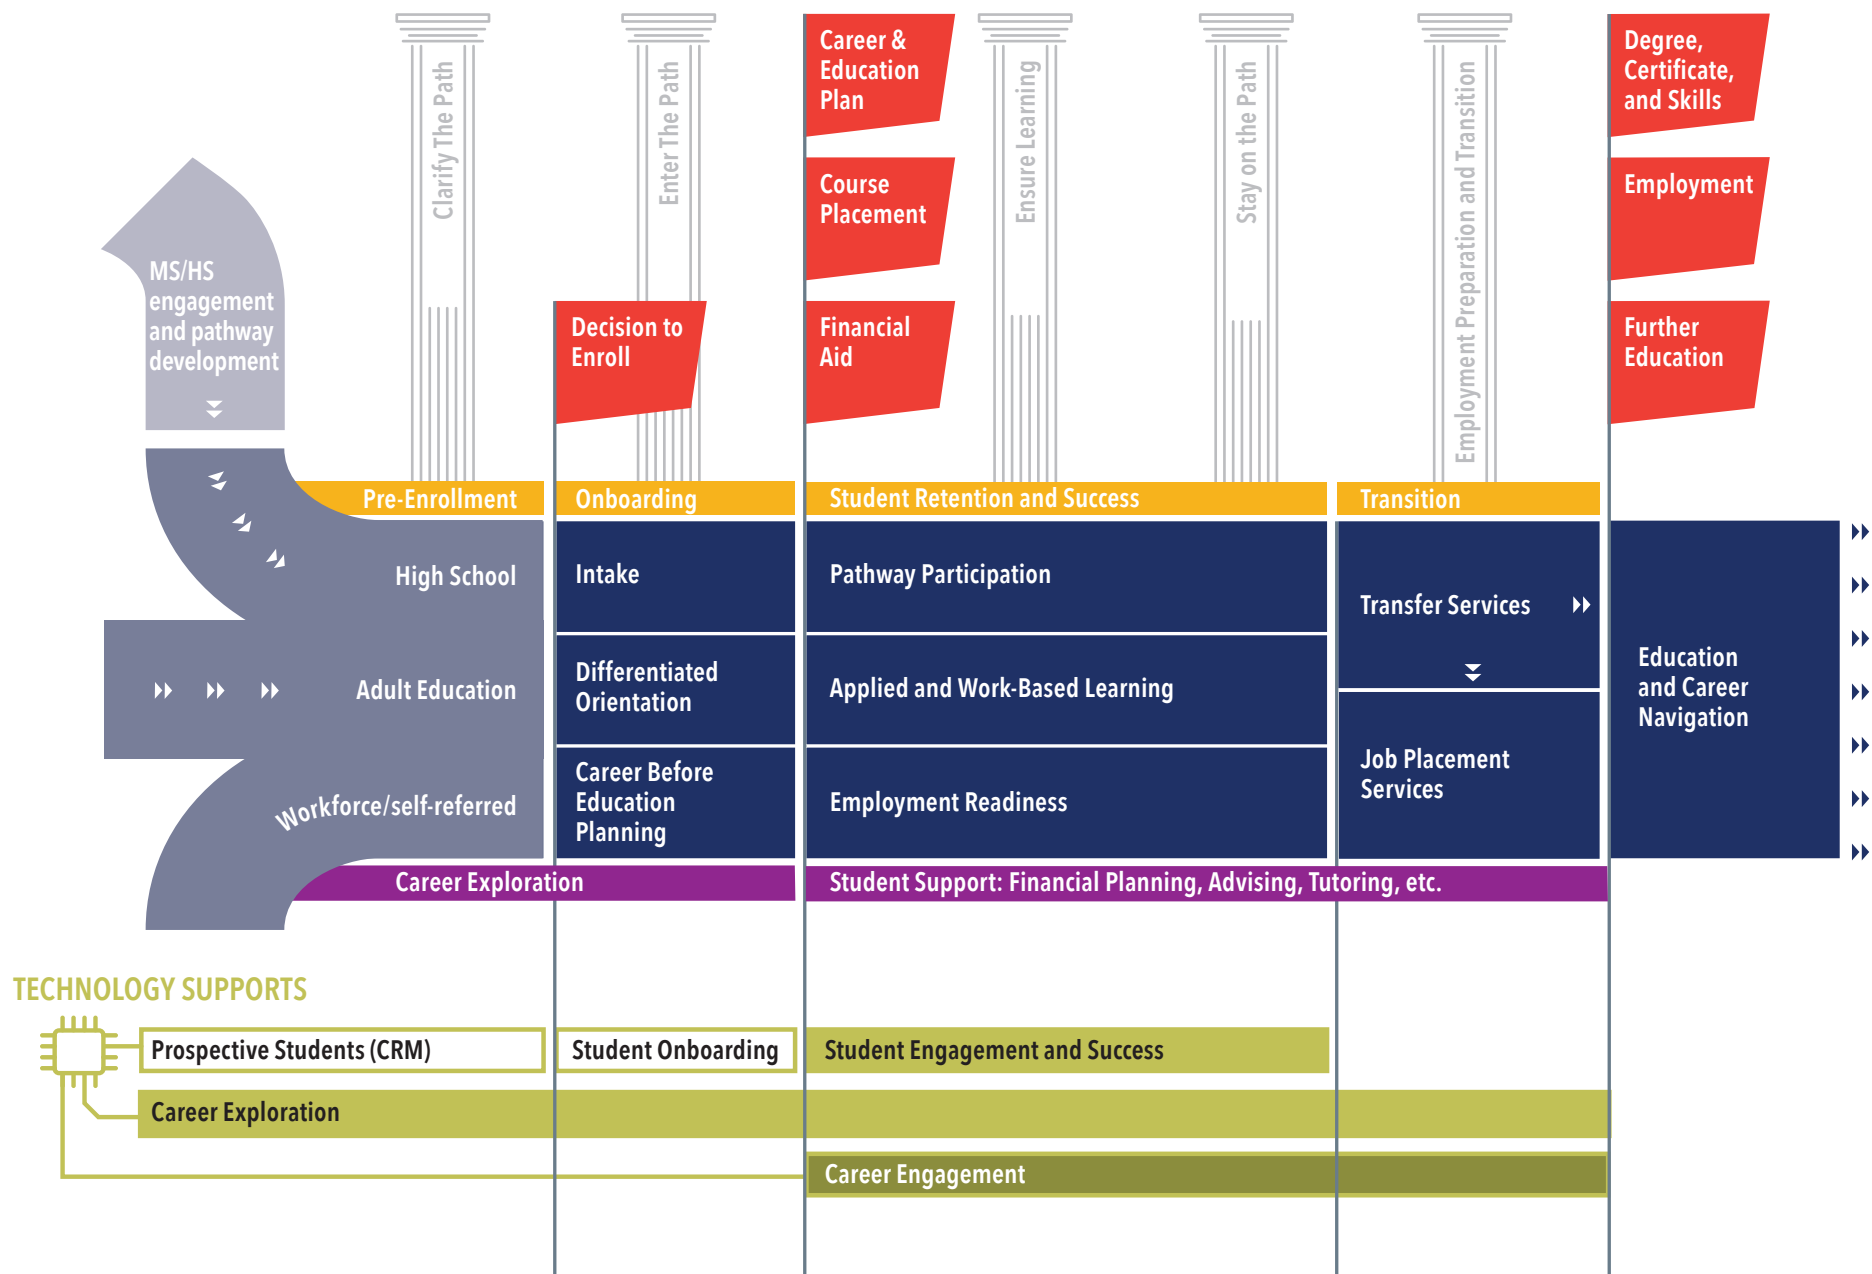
Clarify The Path

Enter The Path

Career & Education Plan

Course Placement

Financial Aid

Ensure Learning

Stay on the Path

Employment Preparation and Transition

Degree, Certificate, and Skills

Employment

Further Education

MS/HS engagement and pathway development

Decision to Enroll

Pre-Enrollment

Onboarding

Student Retention and Success

Transition

High School

Adult Education

Workforce/self-referred

Intake

Differentiated Orientation

Career Before Education Planning

Pathway Participation

Applied and Work-Based Learning

Employment Readiness

Transfer Services

Job Placement Services

Education and Career Navigation

Career Exploration

Student Support: Financial Planning, Advising, Tutoring, etc.

TECHNOLOGY SUPPORTS

Prospective Students (CRM)

Student Onboarding

Student Engagement and Success

Career Exploration

Career Engagement